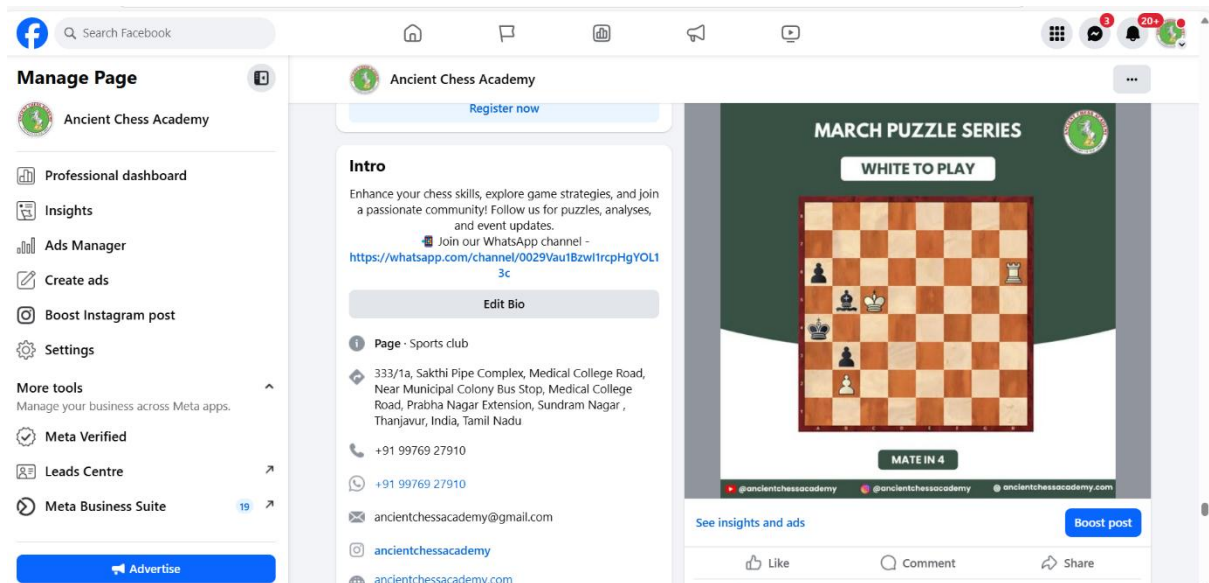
Search Facebook

3
20+

Manage Page

Ancient Chess Academy

Professional dashboard

Insights

Ads Manager

Create ads

Boost Instagram post

Settings

More tools
Manage your business across Meta apps.

Meta Verified

Leads Centre

Meta Business Suite 19

Advertise

Ancient Chess Academy

...

Register now

Intro

Enhance your chess skills, explore game strategies, and join a passionate community! Follow us for puzzles, analyses, and event updates.
Join our WhatsApp channel - https://whatsapp.com/channel/0029Vau1Bzwl1rcpHgYOL13c

Edit Bio

Page · Sports club

333/1a, Sakthi Pipe Complex, Medical College Road, Near Municipal Colony Bus Stop, Medical College Road, Prabha Nagar Extension, Sundram Nagar , Thanjavur, India, Tamil Nadu

+91 99769 27910

+91 99769 27910

ancientchessacademy@gmail.com

ancientchessacademy

ancientchessacademy.com

MARCH PUZZLE SERIES

WHITE TO PLAY

MATE IN 4

@ancientchessacademy @ancientchessacademy ancientchessacademy.com

See insights and ads

Boost post

Like

Comment

Share